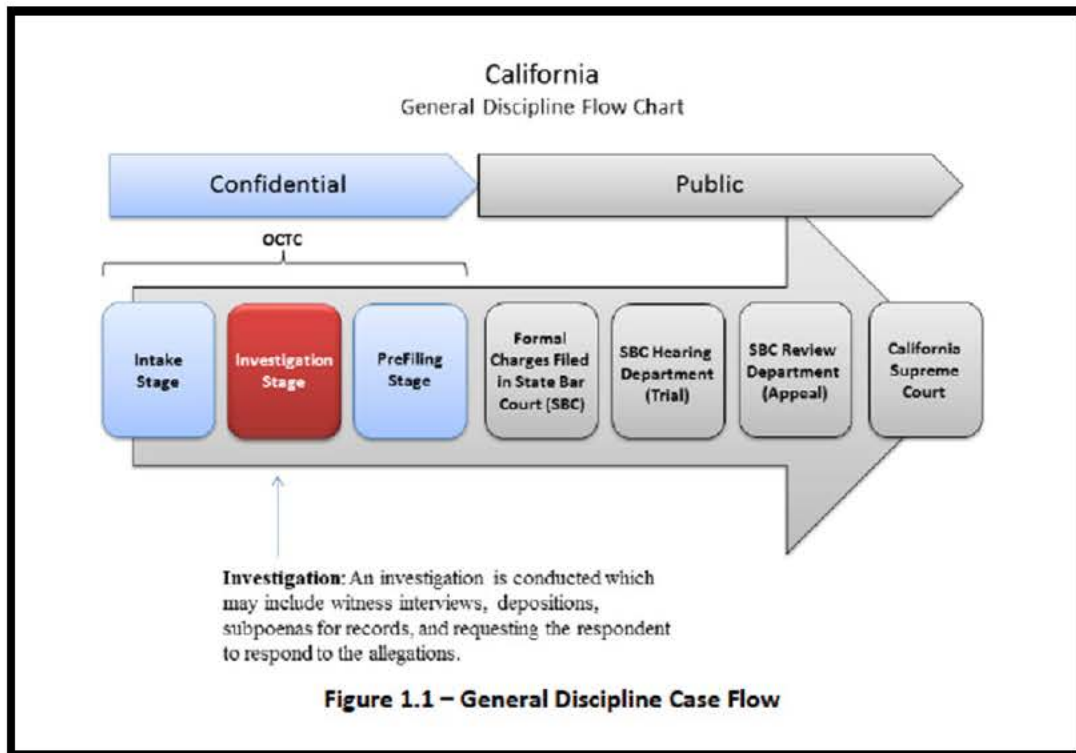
California
General Discipline Flow Chart

Confidential

Public

OCTC

Intake Stage

Investigation Stage

PreFiling Stage

Formal Charges Filed in State Bar Court (SBC)

SBC Hearing Department (Trial)

SBC Review Department (Appeal)

California Supreme Court

**Investigation**: An investigation is conducted which may include witness interviews, depositions, subpoenas for records, and requesting the respondent to respond to the allegations.

**Figure 1.1 – General Discipline Case Flow**